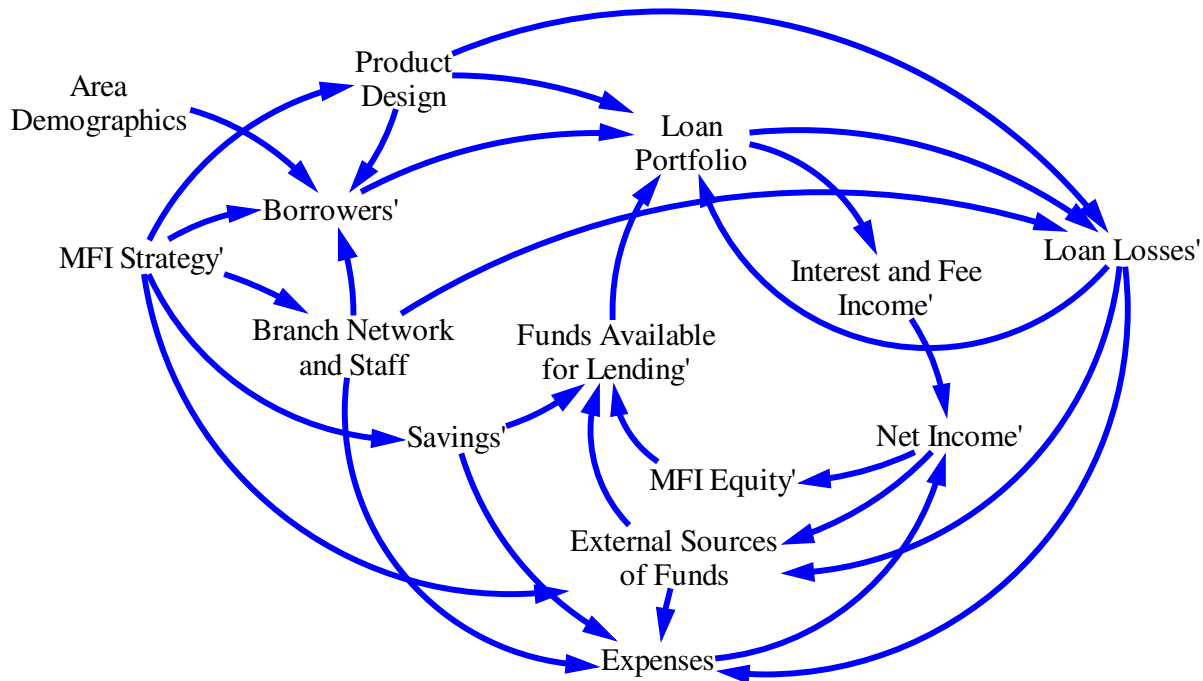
Product Design

Area Demographics

Loan Portfolio

Borrowers'

MFI Strategy'

Loan Losses'

Interest and Fee Income'

Branch Network and Staff

Funds Available for Lending'

Savings'

Net Income'

MFI Equity'

External Sources of Funds

Expenses